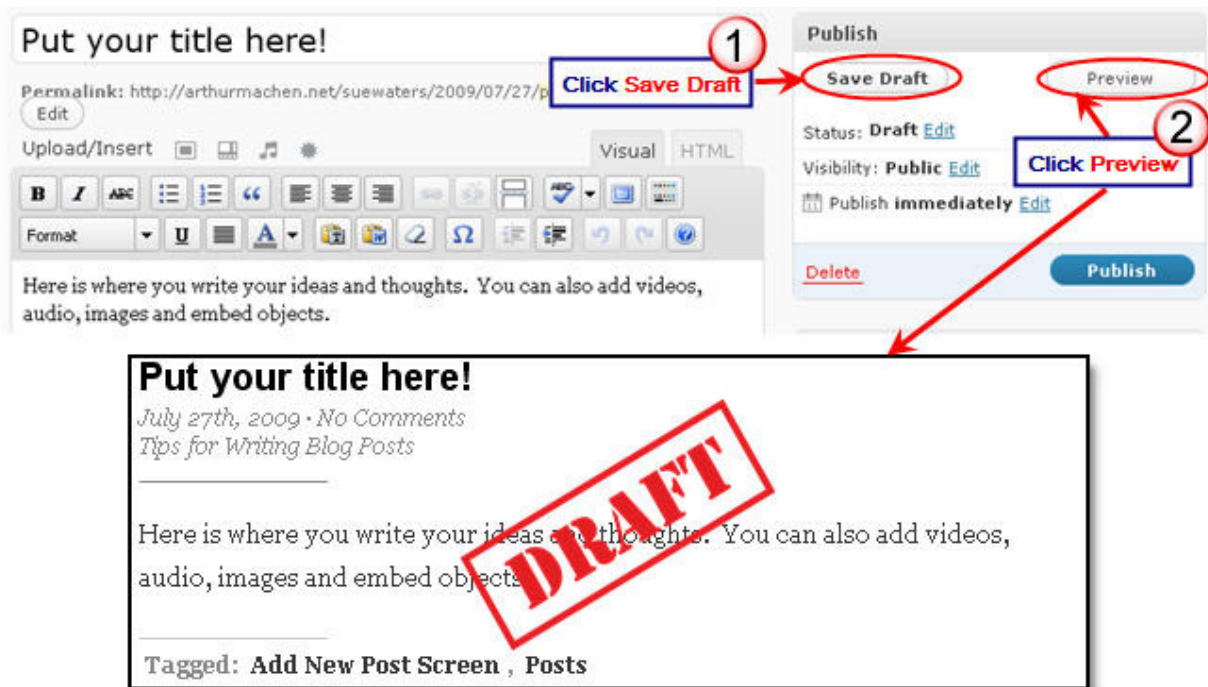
Put your title here!

Permalink: http://arthurmachen.net/suewaters/2009/07/27/p

Edit

Upload/Insert

Visual HTML

Format

Here is where you write your ideas and thoughts. You can also add videos, audio, images and embed objects.

1

Click Save Draft

Publish

Save Draft

Preview

Status: Draft Edit

Visibility: Public Edit

Publish immediately Edit

2

Click Preview

Delete

Publish

Put your title here!

July 27th, 2009 • No Comments

Tips for Writing Blog Posts

Here is where you write your ideas and thoughts. You can also add videos, audio, images and embed objects.

DRAFT

Tagged: Add New Post Screen, Posts